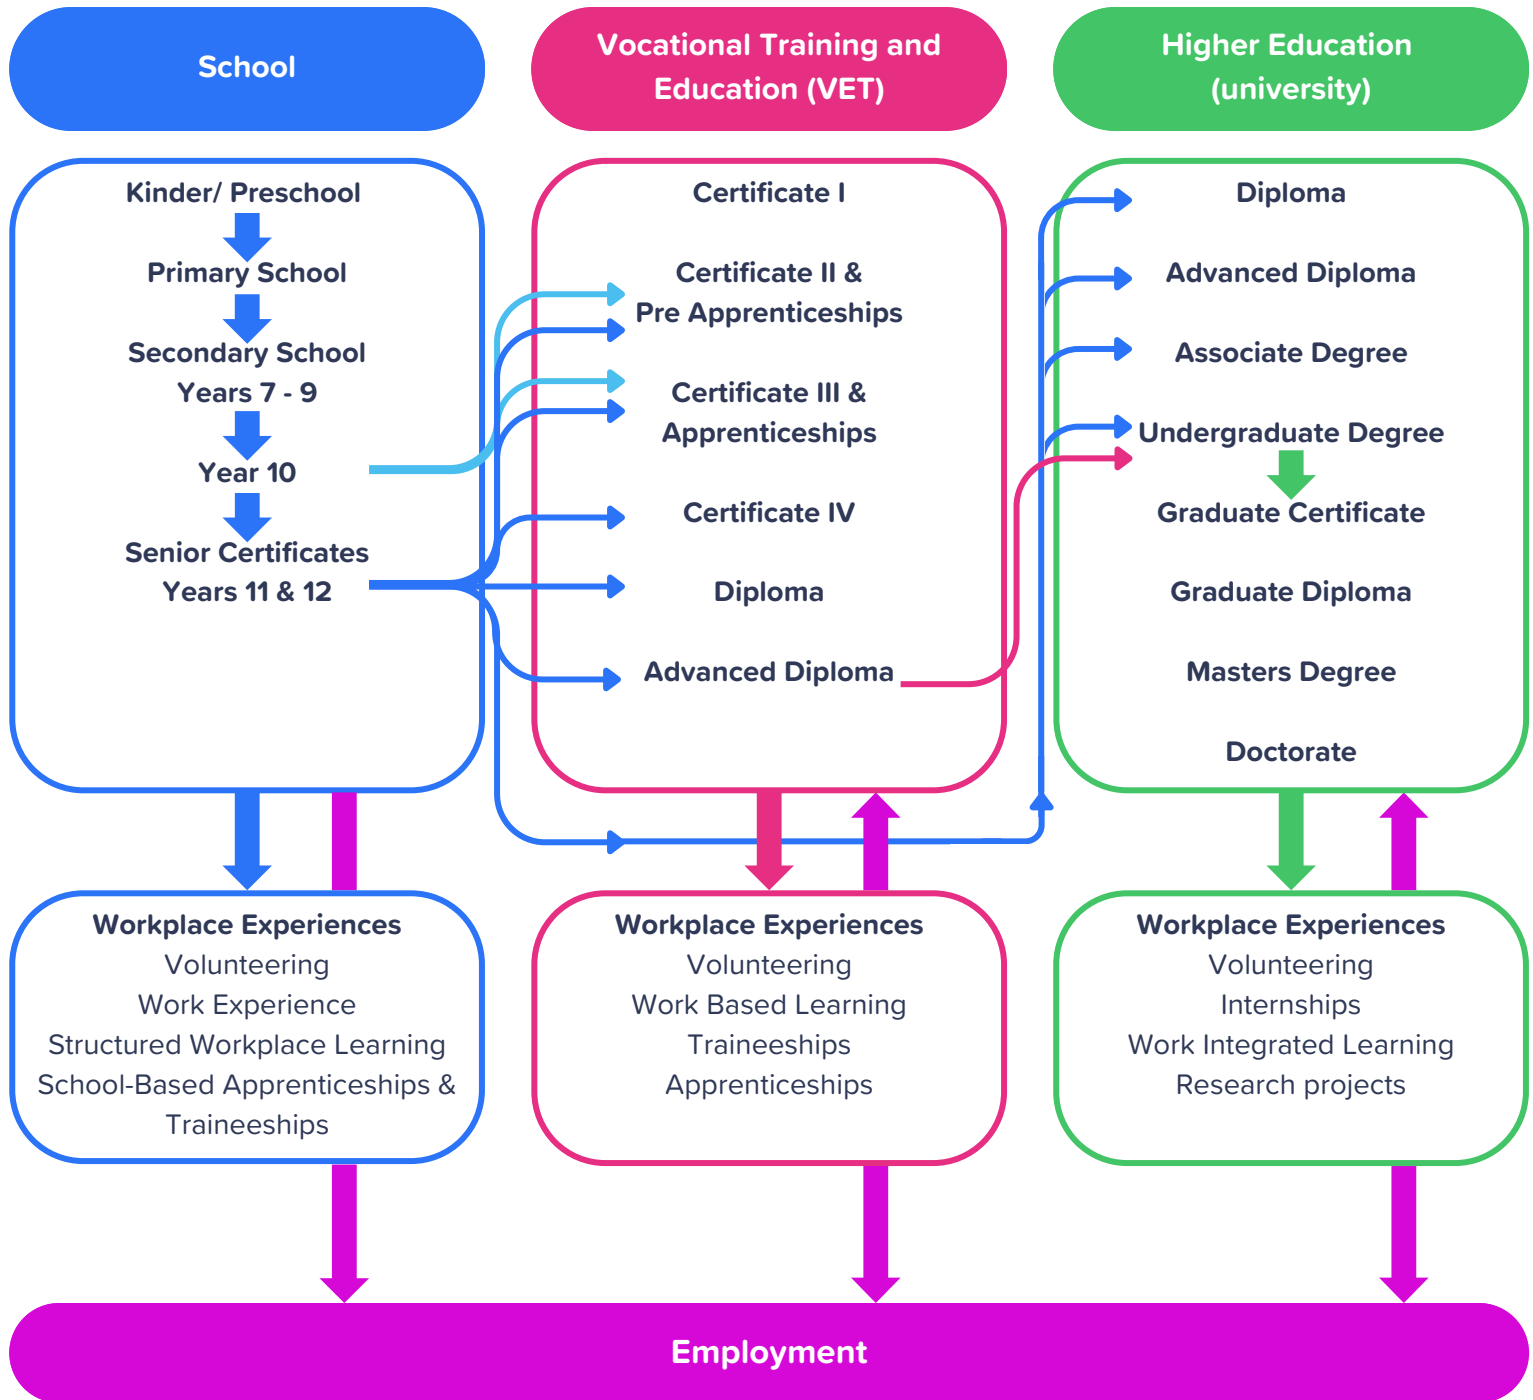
School

Vocational Training and Education (VET)

Higher Education (university)

Kinder/ Preschool

Primary School

Secondary School
Years 7 - 9

Year 10

Senior Certificates
Years 11 & 12

Certificate I

Certificate II &
Pre Apprenticeships

Certificate III &
Apprenticeships

Certificate IV

Diploma

Advanced Diploma

Diploma

Advanced Diploma

Associate Degree

Undergraduate Degree

Graduate Certificate

Graduate Diploma

Masters Degree

Doctorate

Workplace Experiences
Volunteering
Work Experience
Structured Workplace Learning
School-Based Apprenticeships &
Traineeships

Workplace Experiences
Volunteering
Work Based Learning
Traineeships
Apprenticeships

Workplace Experiences
Volunteering
Internships
Work Integrated Learning
Research projects

Employment